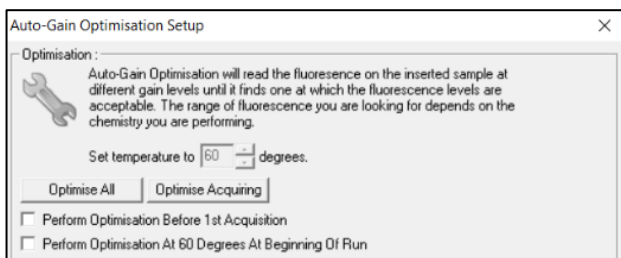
Auto-Gain Optimisation Setup

×

Optimisation :

Auto-Gain Optimisation will read the fluoresence on the inserted sample at different gain levels until it finds one at which the fluorescence levels are acceptable. The range of fluorescence you are looking for depends on the chemistry you are performing.

Set temperature to 60 degrees.

Optimise All

Optimise Acquiring

Perform Optimisation Before 1st Acquisition

Perform Optimisation At 60 Degrees At Beginning Of Run